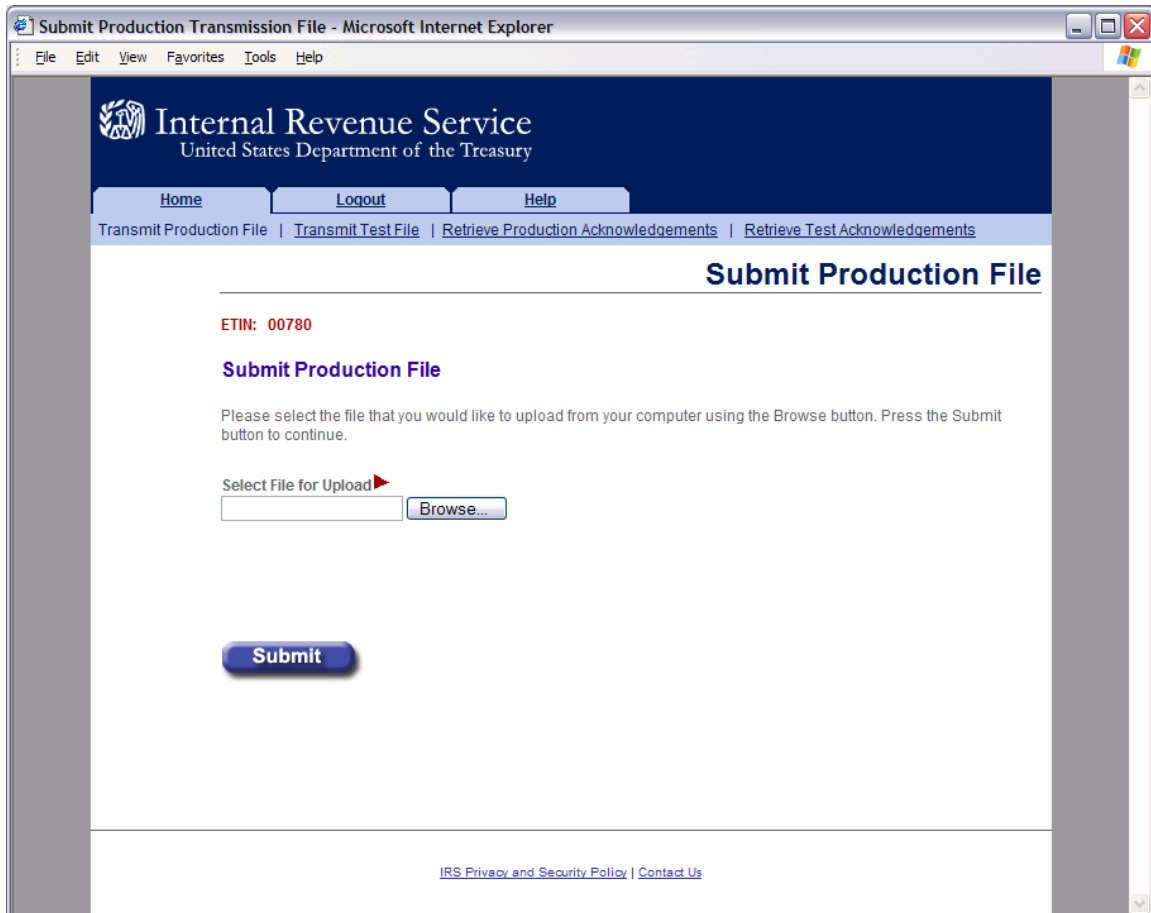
Submit Production Transmission File - Microsoft Internet Explorer

File Edit View Favorites Tools Help

Internal Revenue Service
United States Department of the Treasury

Home Logout Help

Transmit Production File | Transmit Test File | Retrieve Production Acknowledgements | Retrieve Test Acknowledgements

Submit Production File

ETIN: 00780

Submit Production File

Please select the file that you would like to upload from your computer using the Browse button. Press the Submit button to continue.

Select File for Upload

Browse...

Submit

IRS Privacy and Security Policy | Contact Us